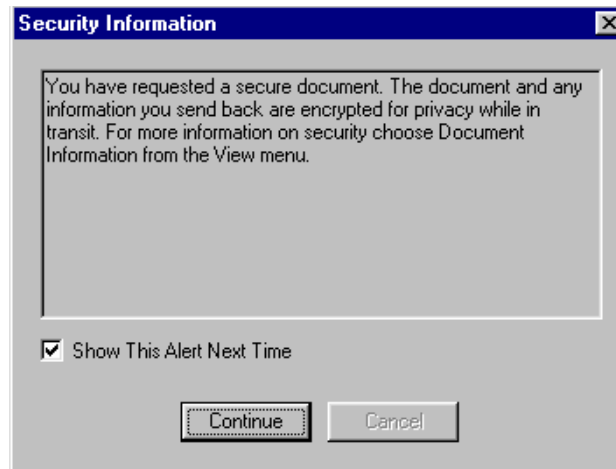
Security Information

You have requested a secure document. The document and any information you send back are encrypted for privacy while in transit. For more information on security choose Document Information from the View menu.

Show This Alert Next Time

Continue

Cancel